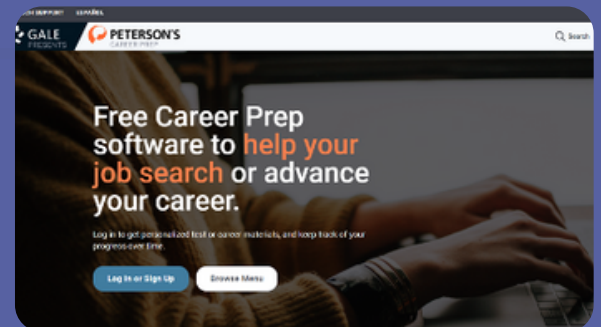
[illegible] SUPPORT ESPAÑOL

GALE PRESENTS

PETERSON'S CAREER PREP

Search

Free Career Prep software to help your job search or advance your career.

Log in to get personalized test or career materials, and keep track of your progress over time.

Log In or Sign Up

Browse Menu